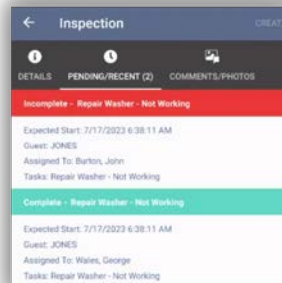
← Inspection CREAT

DETAILS PENDING/RECENT (2) COMMENTS/PHOTOS

Incomplete - Repair Washer - Not Working

Expected Start: 7/17/2023 6:38:11 AM
Guest: JONES
Assigned To: Burton, John
Tasks: Repair Washer - Not Working

Complete - Repair Washer - Not Working

Expected Start: 7/17/2023 6:38:11 AM
Guest: JONES
Assigned To: Wales, George
Tasks: Repair Washer - Not Working